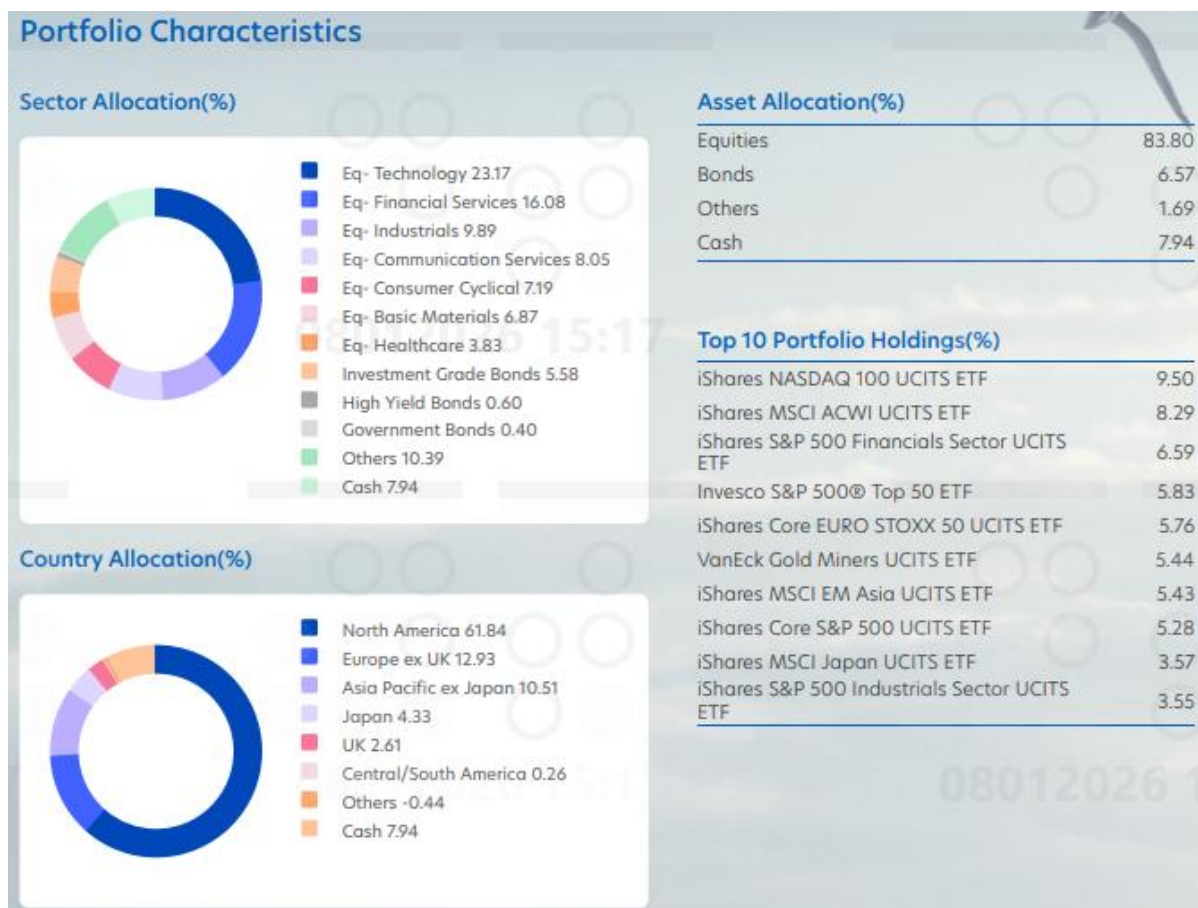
Portfolio Characteristics

Sector Allocation(%)

Eq- Technology 23.17
Eq- Financial Services 16.08
Eq- Industrials 9.89
Eq- Communication Services 8.05
Eq- Consumer Cyclical 7.19
Eq- Basic Materials 6.87
Eq- Healthcare 3.83
Investment Grade Bonds 5.58
High Yield Bonds 0.60
Government Bonds 0.40
Others 10.39
Cash 7.94

Country Allocation(%)

North America 61.84
Europe ex UK 12.93
Asia Pacific ex Japan 10.51
Japan 4.33
UK 2.61
Central/South America 0.26
Others -0.44
Cash 7.94

Asset Allocation(%)

| | |
|---|---|
| Equities | 83.80 |
| Bonds | 6.57 |
| Others | 1.69 |
| Cash | 7.94 |

Top 10 Portfolio Holdings(%)

| | |
|---|---|
| iShares NASDAQ 100 UCITS ETF | 9.50 |
| iShares MSCI ACWI UCITS ETF | 8.29 |
| iShares S&P 500 Financials Sector UCITS ETF | 6.59 |
| Invesco S&P 500® Top 50 ETF | 5.83 |
| iShares Core EURO STOXX 50 UCITS ETF | 5.76 |
| VanEck Gold Miners UCITS ETF | 5.44 |
| iShares MSCI EM Asia UCITS ETF | 5.43 |
| iShares Core S&P 500 UCITS ETF | 5.28 |
| iShares MSCI Japan UCITS ETF | 3.57 |
| iShares S&P 500 Industrials Sector UCITS ETF | 3.55 |

08012026 15:17
08012026 1